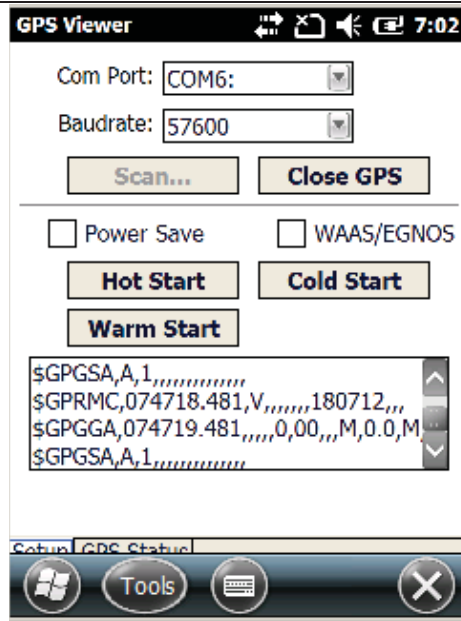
GPS Viewer 7:02

Com Port: COM6:

Baudrate: 57600

Scan...

Close GPS

Power Save

WAAS/EGNOS

Hot Start

Cold Start

Warm Start

$GPGSA,A,1,,,,,,,,,,,,,,
$GPRMC,074718.481,V,,,,,,,180712,,,
$GPGGA,074719.481,,,,,0,00,,,M,0.0,M,
$GPGSA,A,1,,,,,,,,,,,,,,

Setup GPS Status

Tools